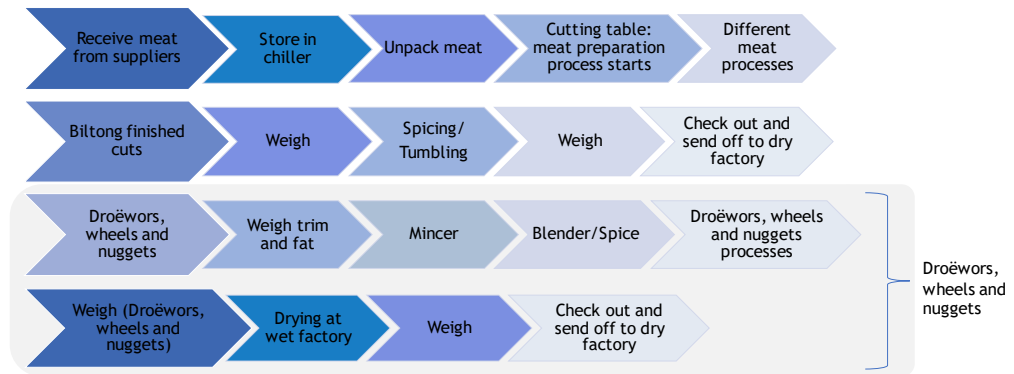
Receive meat from suppliers

Store in chiller

Unpack meat

Cutting table: meat preparation process starts

Different meat processes

Biltong finished cuts

Weigh

Spicing/ Tumbling

Weigh

Check out and send off to dry factory

Droëwors, wheels and nuggets

Weigh trim and fat

Mincer

Blender/Spice

Droëwors, wheels and nuggets processes

Weigh (Droëwors, wheels and nuggets)

Drying at wet factory

Weigh

Check out and send off to dry factory

Droëwors, wheels and nuggets